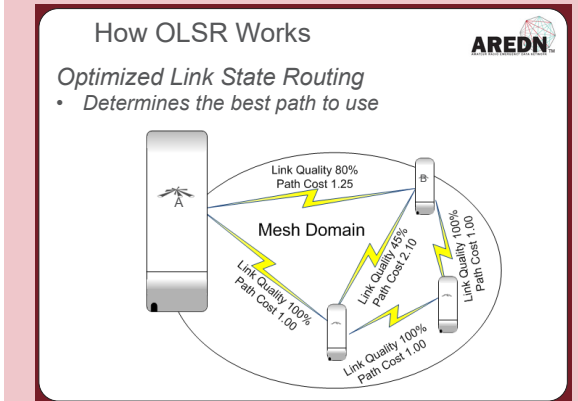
How OLSR Works

AREDN

Optimized Link State Routing

• Determines the best path to use

A

B

Link Quality 80%
Path Cost 1.25

Mesh Domain

Link Quality 100%
Path Cost 1.00

Link Quality 45%
Path Cost 2.10

Link Quality 100%
Path Cost 1.00

Link Quality 100%
Path Cost 1.00